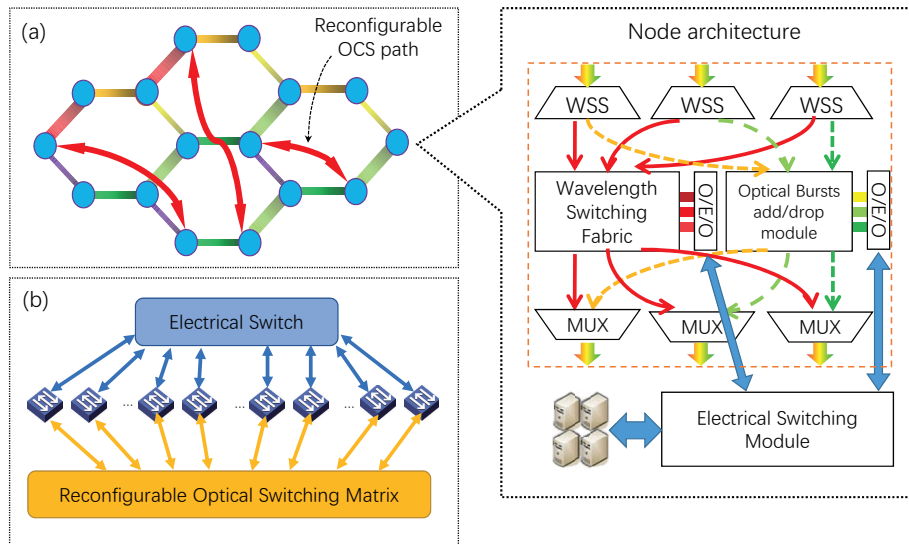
(a)

Reconfigurable OCS path

Node architecture

WSS

WSS

WSS

Wavelength Switching Fabric

O/E/O

Optical Bursts add/drop module

O/E/O

MUX

MUX

MUX

Electrical Switching Module

(b)

Electrical Switch

...

...

...

Reconfigurable Optical Switching Matrix